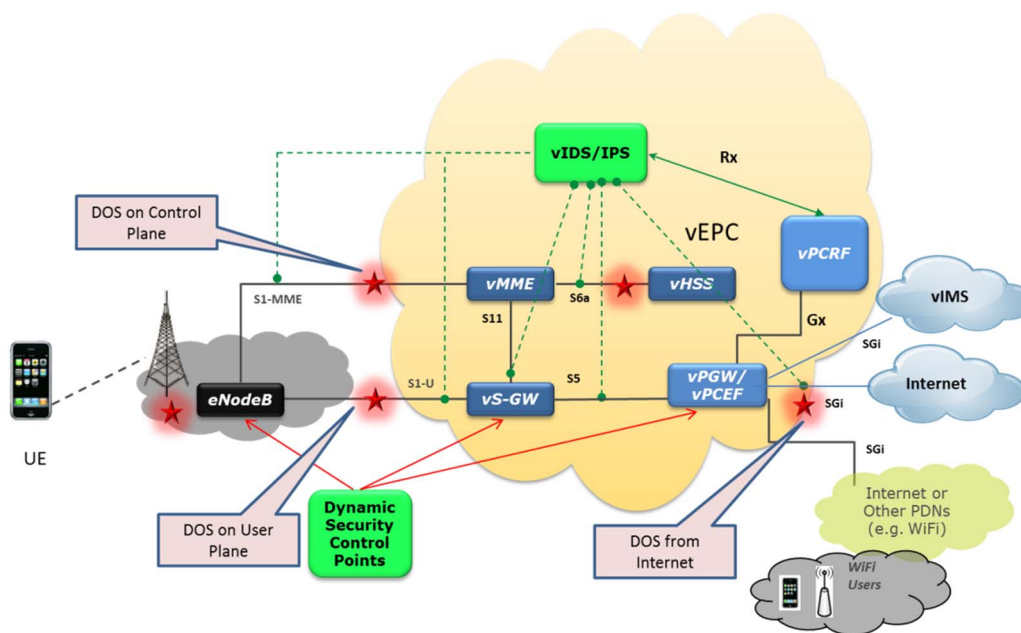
vIDS/IPS

Rx

DOS on Control Plane

vEPC

vPCRF

vIMS

S1-MME

vMME

S6a

vHSS

Gx

S11

SGi

S1-U

S5

vPGW/ vPCEF

Internet

eNodeB

vS-GW

SGi

UE

SGi

Dynamic Security Control Points

Internet or Other PDNs (e.g. WiFi)

DOS on User Plane

DOS from Internet

WiFi Users